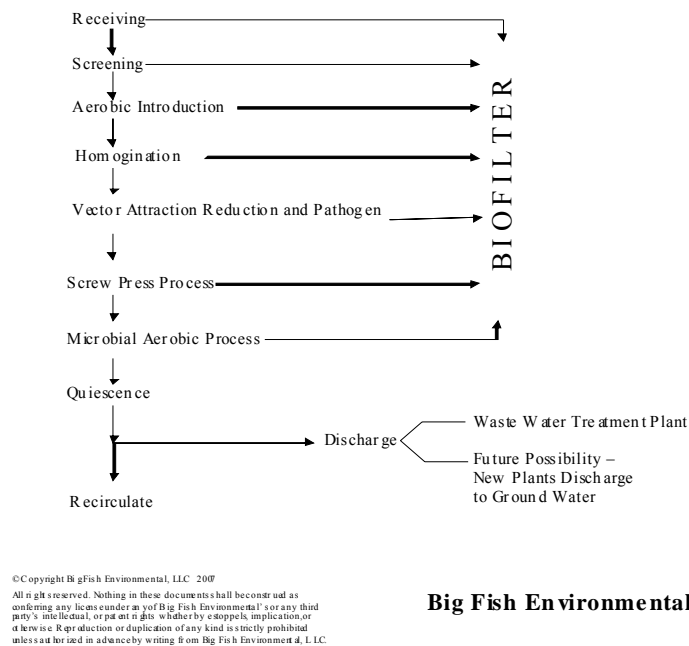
Receiving

Screening

Aerobic Introduction

Homogination

Vector Attraction Reduction and Pathogen

Screw Press Process

Microbial Aerobic Process

Quiescence

Recirculate

BIOFILTER

Discharge

Waste Water Treatment Plant

Future Possibility – New Plants Discharge to Ground Water

©Copyright BigFish Environmental, LLC 2007
All rights reserved. Nothing in these documents shall be construed as conferring any license under any of Big Fish Environmental's or any third party's intellectual, or patent rights whether by estoppels, implication, or otherwise. Reproduction or duplication of any kind is strictly prohibited unless authorized in advance by writing from Big Fish Environmental, LLC.

Big Fish Environmental